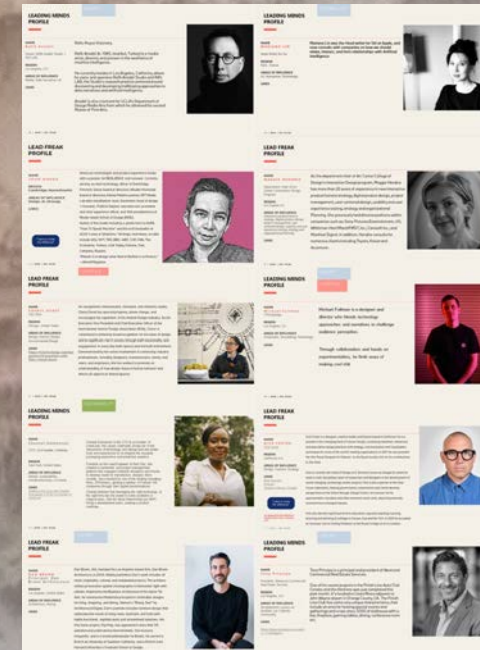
LEADING MINDS PROFILE

LEADING MINDS PROFILE

LEAD FREAK PROFILE

LEAD FREAK PROFILE

LEAD FREAK PROFILE

LEADING MINDS PROFILE

Michael Fullman is a designer and director who blends technology, approaches, and narratives to challenge audience perceptions.

Through collaboration and hands-on experimentation, he finds ways of making cool shit.

LEADING MINDS PROFILE

LEAD FREAK PROFILE

LEAD FREAK PROFILE

LEADING MINDS PROFILE

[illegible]